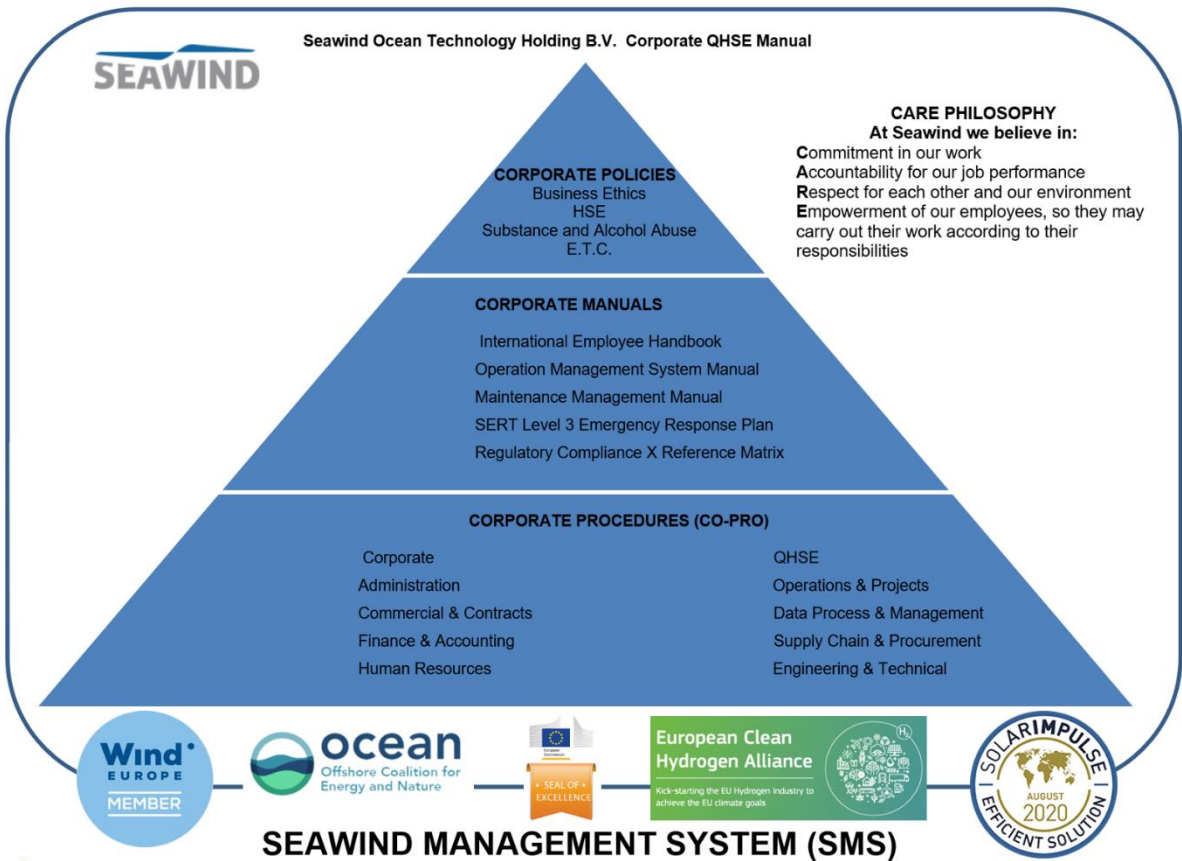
Seawind Ocean Technology Holding B.V. Corporate QHSE Manual

SEAWIND

CARE PHILOSOPHY
At Seawind we believe in:
Commitment in our work
Accountability for our job performance
Respect for each other and our environment
Empowerment of our employees, so they may carry out their work according to their responsibilities

CORPORATE POLICIES
Business Ethics
HSE
Substance and Alcohol Abuse
E.T.C.

CORPORATE MANUALS
International Employee Handbook
Operation Management System Manual
Maintenance Management Manual
SERT Level 3 Emergency Response Plan
Regulatory Compliance X Reference Matrix

CORPORATE PROCEDURES (CO-PRO)
Corporate
Administration
Commercial & Contracts
Finance & Accounting
Human Resources

QHSE
Operations & Projects
Data Process & Management
Supply Chain & Procurement
Engineering & Technical

Wind EUROPE MEMBER

ocean Offshore Coalition for Energy and Nature

European Commission
SEAL OF EXCELLENCE

European Clean Hydrogen Alliance
Kick-starting the EU Hydrogen Industry to achieve the EU climate goals
$H_2$

SOLARIMPULSE AUGUST 2020 EFFICIENT SOLUTION

SEAWIND MANAGEMENT SYSTEM (SMS)